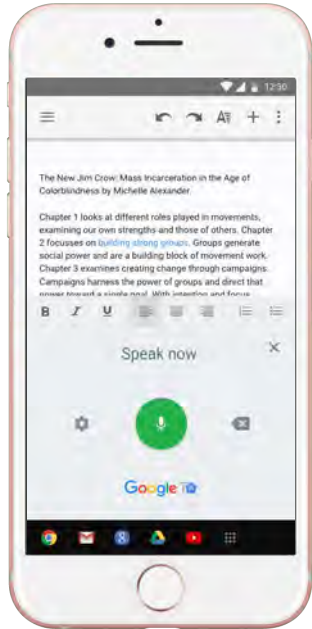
12:30

The New Jim Crow: Mass Incarceration in the Age of Colorblindness by Michelle Alexander.

Chapter 1 looks at different roles played in movements, examining our own strengths and those of others. Chapter 2 focusses on building strong groups. Groups generate social power and are a building block of movement work. Chapter 3 examines creating change through campaigns. Campaigns harness the power of groups and direct that power toward a single goal. With intention and focus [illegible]

B I U

Speak now

Google